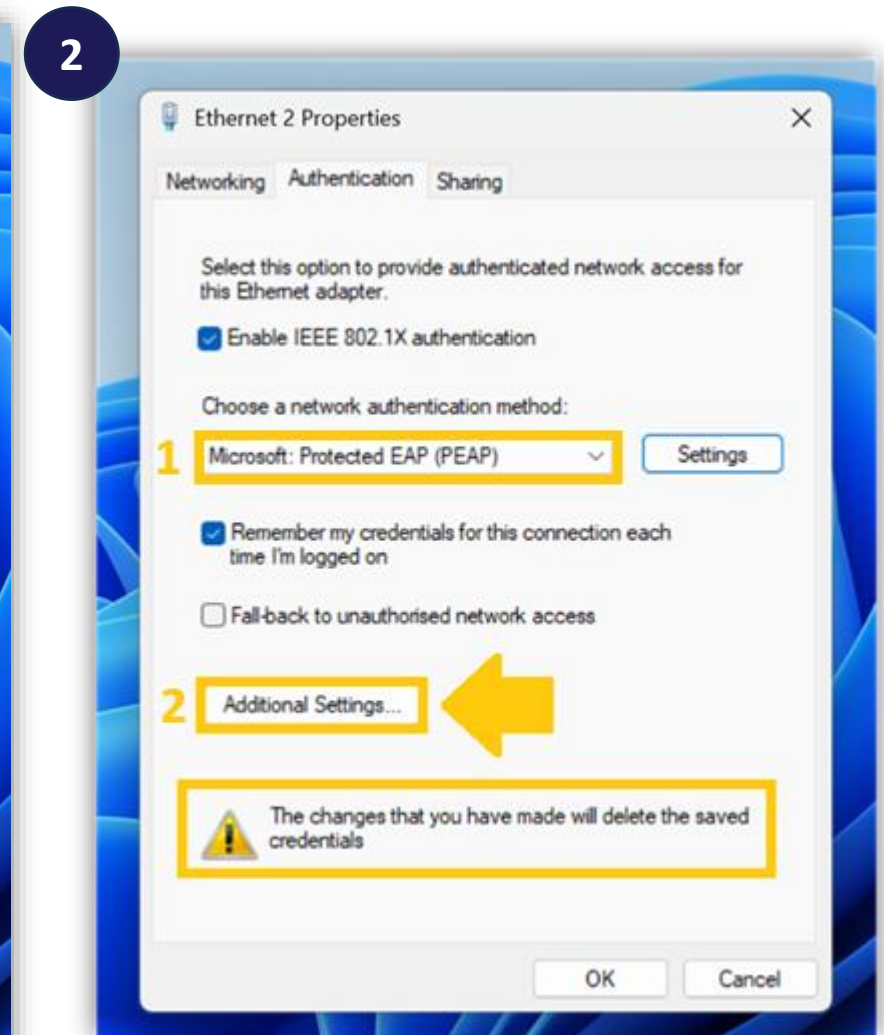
2

Ethernet 2 Properties ×

Networking Authentication Sharing

Select this option to provide authenticated network access for this Ethernet adapter.

Enable IEEE 802.1X authentication

Choose a network authentication method:

1 Microsoft: Protected EAP (PEAP) Settings

Remember my credentials for this connection each time I'm logged on

Fall-back to unauthorised network access

2 Additional Settings...

The changes that you have made will delete the saved credentials

OK Cancel